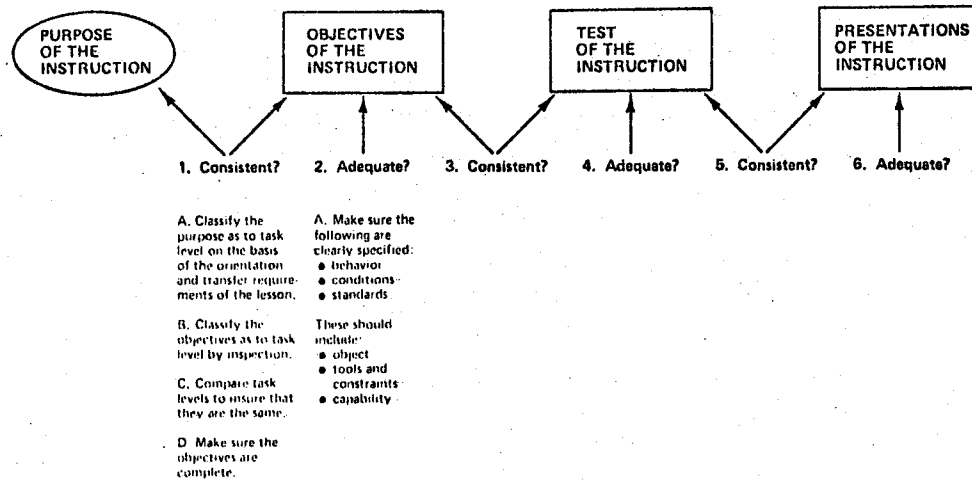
PURPOSE OF THE INSTRUCTION

OBJECTIVES OF THE INSTRUCTION

TEST OF THE INSTRUCTION

PRESENTATIONS OF THE INSTRUCTION

1. Consistent?

2. Adequate?

3. Consistent?

4. Adequate?

5. Consistent?

6. Adequate?

A. Classify the purpose as to task level on the basis of the orientation and transfer requirements of the lesson.

B. Classify the objectives as to task level by inspection.

C. Compare task levels to insure that they are the same.

D. Make sure the objectives are complete.

A. Make sure the following are clearly specified:
• behavior
• conditions
• standards

These should include:
• object
• tools and constraints
• capability